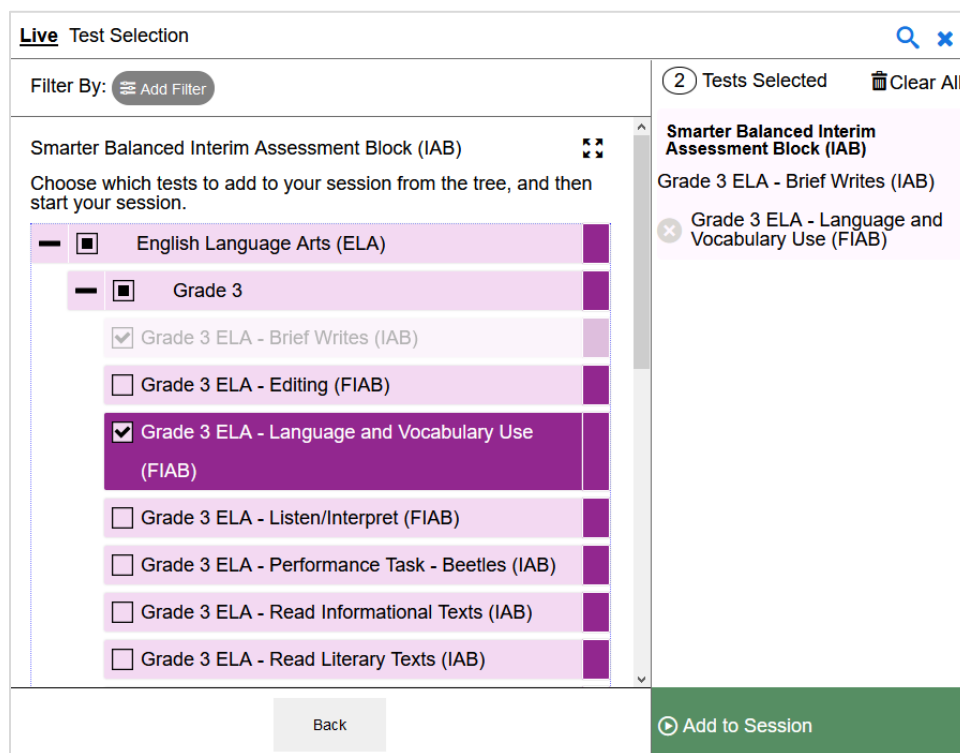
Live Test Selection

Filter By: Add Filter

Smarter Balanced Interim Assessment Block (IAB)

Choose which tests to add to your session from the tree, and then start your session.

English Language Arts (ELA)

Grade 3

Grade 3 ELA - Brief Writes (IAB)

Grade 3 ELA - Editing (FIAB)

Grade 3 ELA - Language and Vocabulary Use (FIAB)

Grade 3 ELA - Listen/Interpret (FIAB)

Grade 3 ELA - Performance Task - Beetles (IAB)

Grade 3 ELA - Read Informational Texts (IAB)

Grade 3 ELA - Read Literary Texts (IAB)

Back

2 Tests Selected

Clear All

Smarter Balanced Interim Assessment Block (IAB)

Grade 3 ELA - Brief Writes (IAB)

Grade 3 ELA - Language and Vocabulary Use (FIAB)

Add to Session